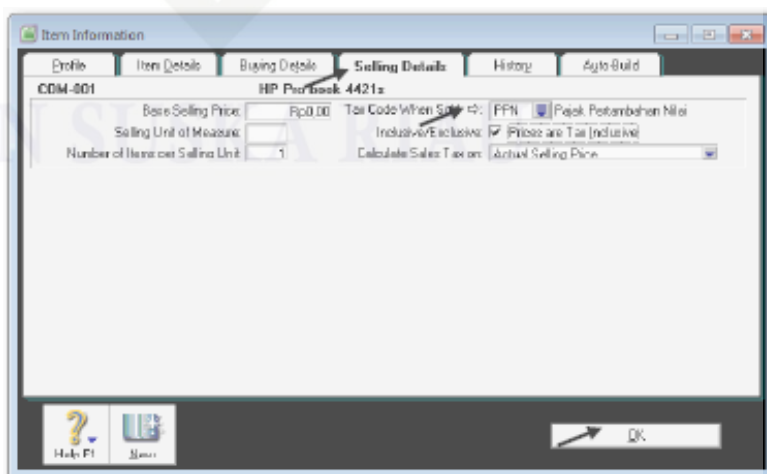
Item Information

Profile | Item Details | Buying Details | Selling Details | History | Auto-Build

COM-001 HP Probook 4421s

Base Selling Price: Rp0.00
Selling Unit of Measure:
Number of Items per Selling Unit: 1

Tax Code When Sold: PPN Pajak Pertambahan Nilai
Inclusive/Exclusive: ☑ Prices are Tax Inclusive
Calculate Sales Tax on: Actual Selling Price

Help F1 | New

OK